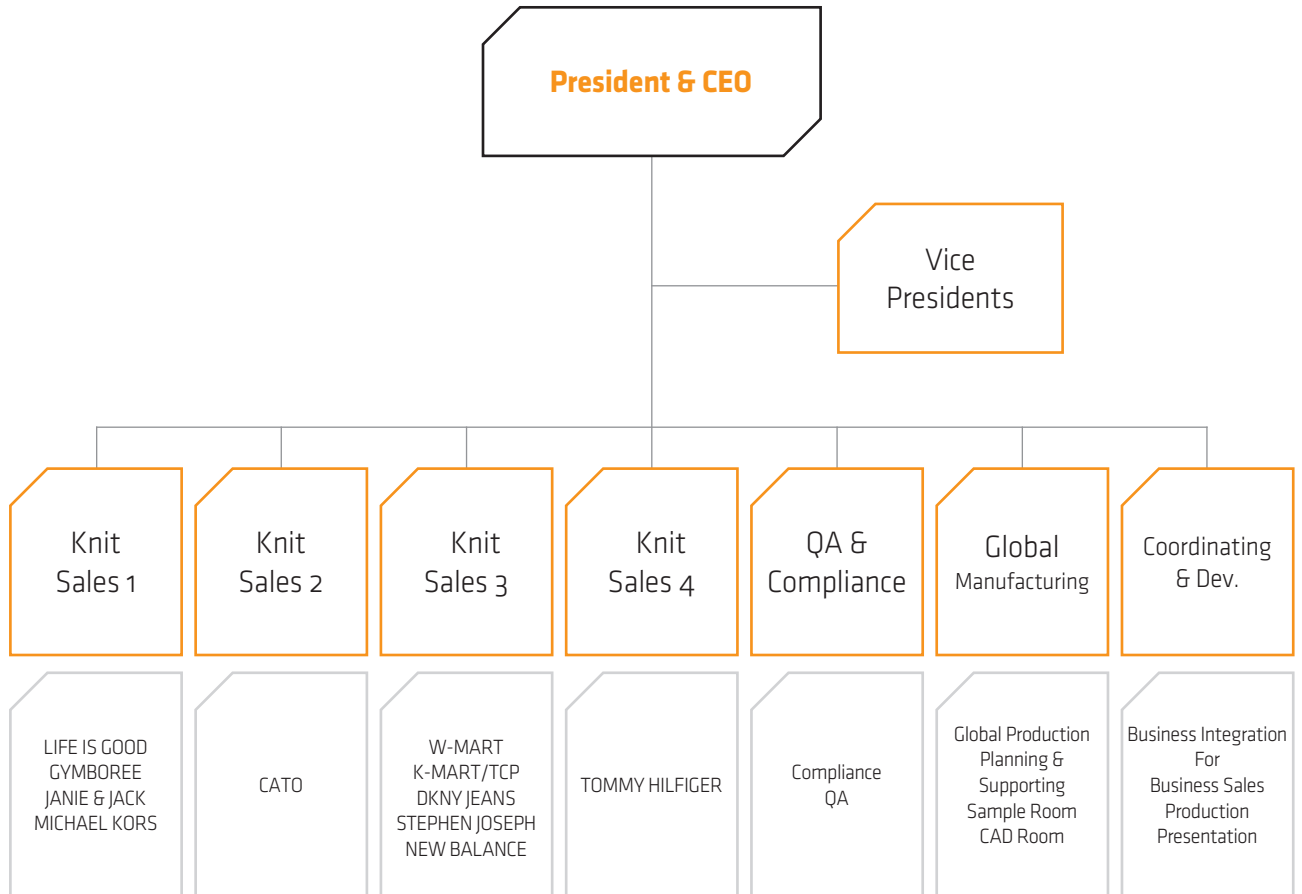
President & CEO

Vice Presidents

Knit Sales 1

Knit Sales 2

Knit Sales 3

Knit Sales 4

QA & Compliance

Global Manufacturing

Coordinating & Dev.

LIFE IS GOOD
GYMBOREE
JANIE & JACK
MICHAEL KORS

CATO

W-MART
K-MART/TCP
DKNY JEANS
STEPHEN JOSEPH
NEW BALANCE

TOMMY HILFIGER

Compliance
QA

Global Production Planning & Supporting
Sample Room
CAD Room

Business Integration For
Business Sales
Production
Presentation